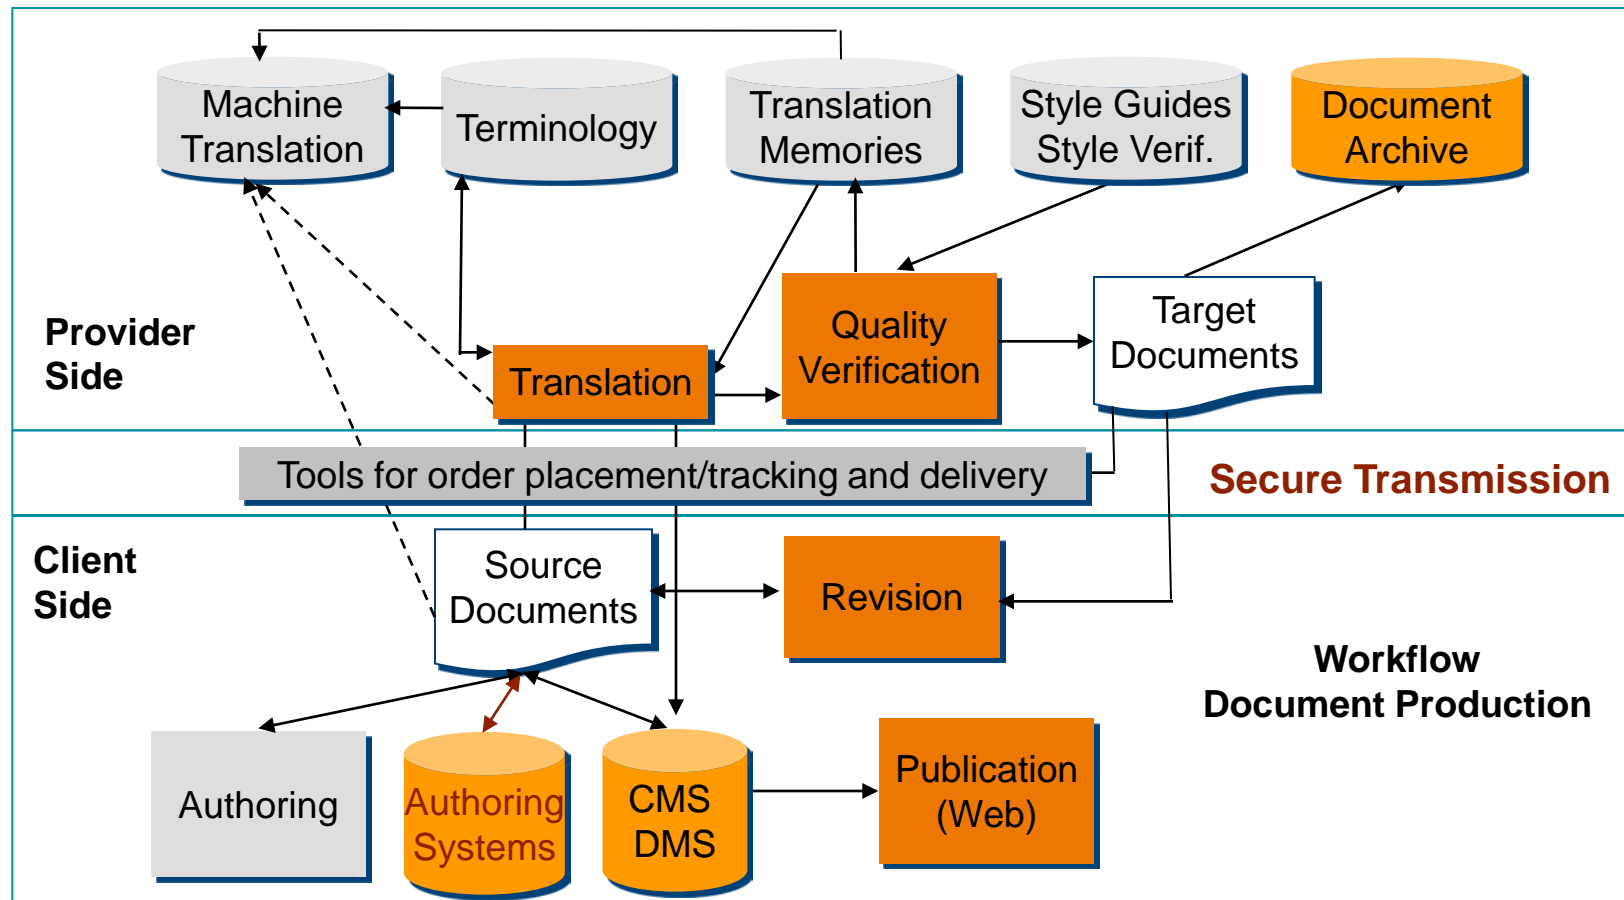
Machine Translation

Terminology

Translation Memories

Style Guides Style Verif.

Document Archive

Provider Side

Translation

Quality Verification

Target Documents

Tools for order placement/tracking and delivery

Secure Transmission

Client Side

Source Documents

Revision

Workflow Document Production

Authoring

Authoring Systems

CMS DMS

Publication (Web)